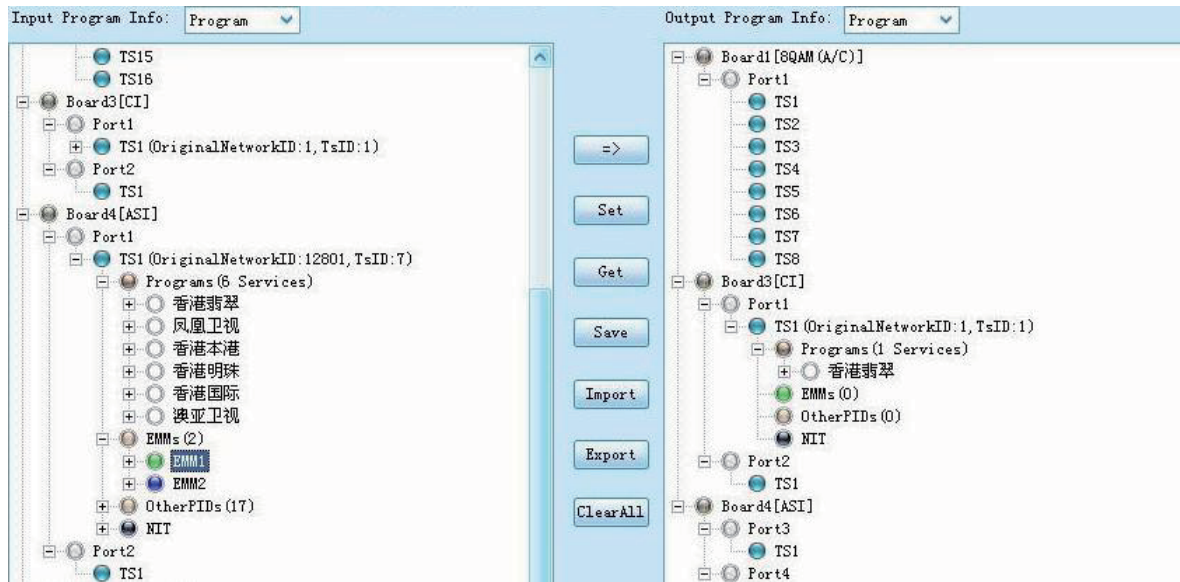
Input Program Info: Program

TS15
TS16
Board3[CI]
Port1
TS1 (OriginalNetworkID:1, TsID:1)
Port2
TS1
Board4[ASI]
Port1
TS1 (OriginalNetworkID:12801, TsID:7)
Programs (6 Services)
香港翡翠
凤凰卫视
香港本港
香港明珠
香港国际
澳亚卫视
EMMs (2)
EMM1
EMM2
OtherPIDs (17)
NIT
Port2
TS1

=>
Set
Get
Save
Import
Export
ClearAll

Output Program Info: Program

Board1[8QAM(A/C)]
Port1
TS1
TS2
TS3
TS4
TS5
TS6
TS7
TS8
Board3[CI]
Port1
TS1 (OriginalNetworkID:1, TsID:1)
Programs (1 Services)
香港翡翠
EMMs (0)
OtherPIDs (0)
NIT
Port2
TS1
Board4[ASI]
Port3
TS1
Port4